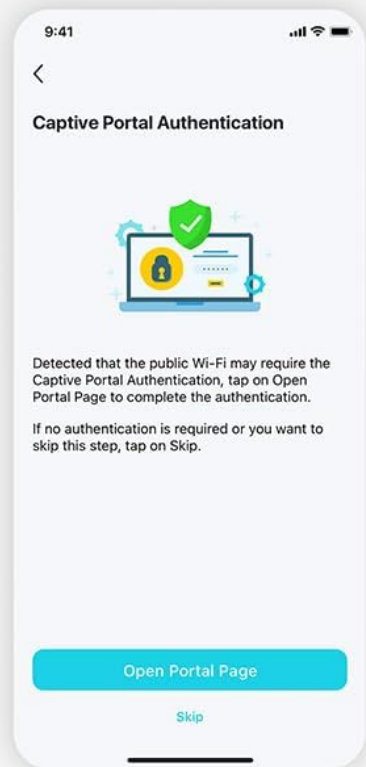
9:41

<

Captive Portal Authentication

Detected that the public Wi-Fi may require the Captive Portal Authentication, tap on Open Portal Page to complete the authentication.

If no authentication is required or you want to skip this step, tap on Skip.

Open Portal Page

Skip